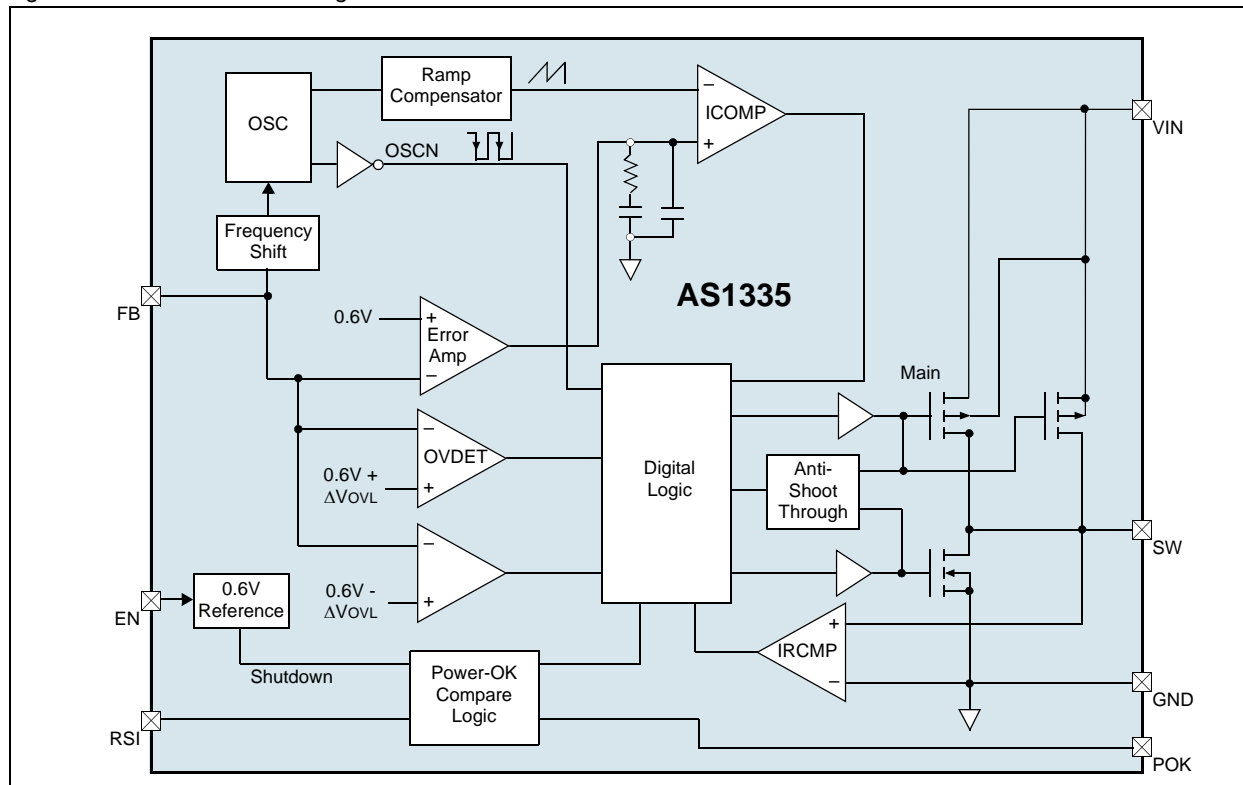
Ramp Compensator

OSC

OSCN

ICOMP

Frequency Shift

FB

AS1335

0.6V

Error Amp

Main

OVDET

0.6V + $\Delta V_{OVL}$

Digital Logic

Anti-Shoot Through

0.6V - $\Delta V_{OVL}$

EN

0.6V Reference

IRCMP

Shutdown

Power-OK Compare Logic

RSI

VIN

SW

GND

POK